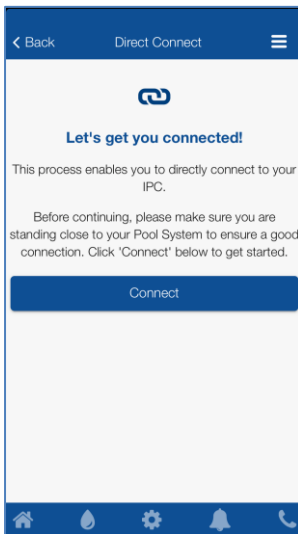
< Back

Direct Connect

Let's get you connected!

This process enables you to directly connect to your IPC.

Before continuing, please make sure you are standing close to your Pool System to ensure a good connection. Click 'Connect' below to get started.

Connect